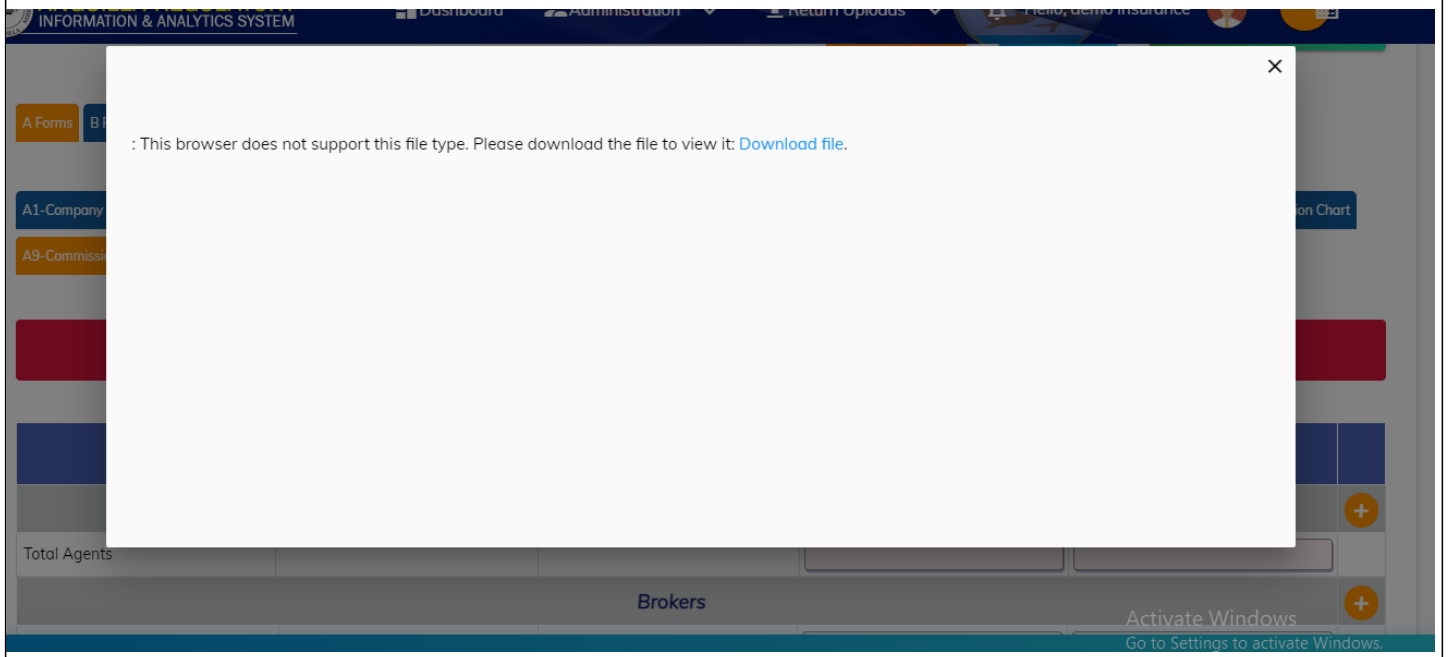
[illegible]
INFORMATION & ANALYTICS SYSTEM

Dashboard

Administration

Return Uploads

Hello, demo insurance

×

A Forms

B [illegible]

: This browser does not support this file type. Please download the file to view it: Download file.

A1-Company

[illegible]ion Chart

A9-Commissi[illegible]

Total Agents

Brokers

Activate Windows
Go to Settings to activate Windows.